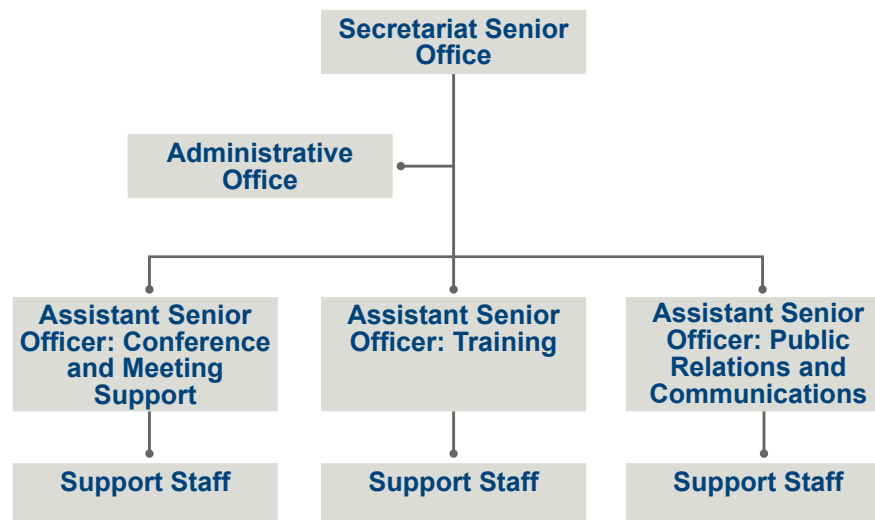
Secretariat Senior Office

Administrative Office

Assistant Senior Officer: Conference and Meeting Support

Assistant Senior Officer: Training

Assistant Senior Officer: Public Relations and Communications

Support Staff

Support Staff

Support Staff